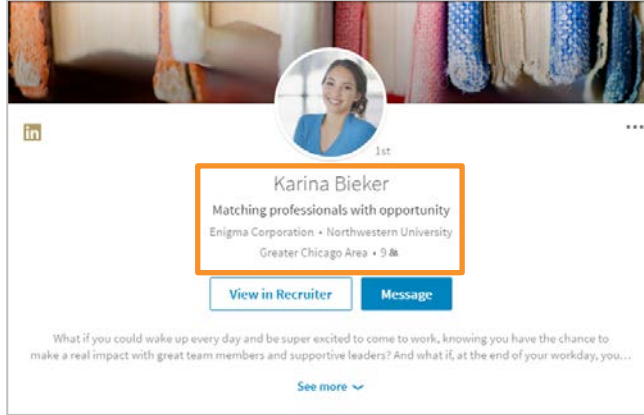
in

1st

Karina Bieker

Matching professionals with opportunity

Enigma Corporation • Northwestern University

Greater Chicago Area • 9

View in Recruiter

Message

What if you could wake up every day and be super excited to come to work, knowing you have the chance to make a real impact with great team members and supportive leaders? And what if, at the end of your workday, you...

See more